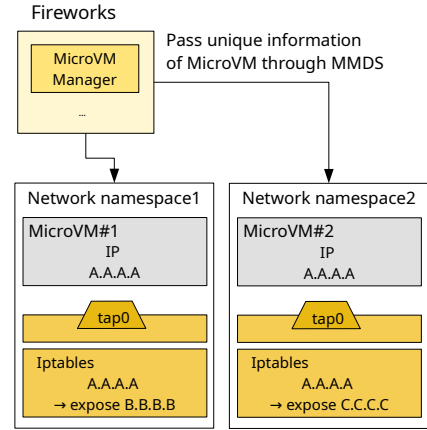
Fireworks

MicroVM Manager

...

Pass unique information of MicroVM through MMDS

Network namespace1

MicroVM#1
IP
A.A.A.A

tap0

Iptables
A.A.A.A
→ expose B.B.B.B

Network namespace2

MicroVM#2
IP
A.A.A.A

tap0

Iptables
A.A.A.A
→ expose C.C.C.C